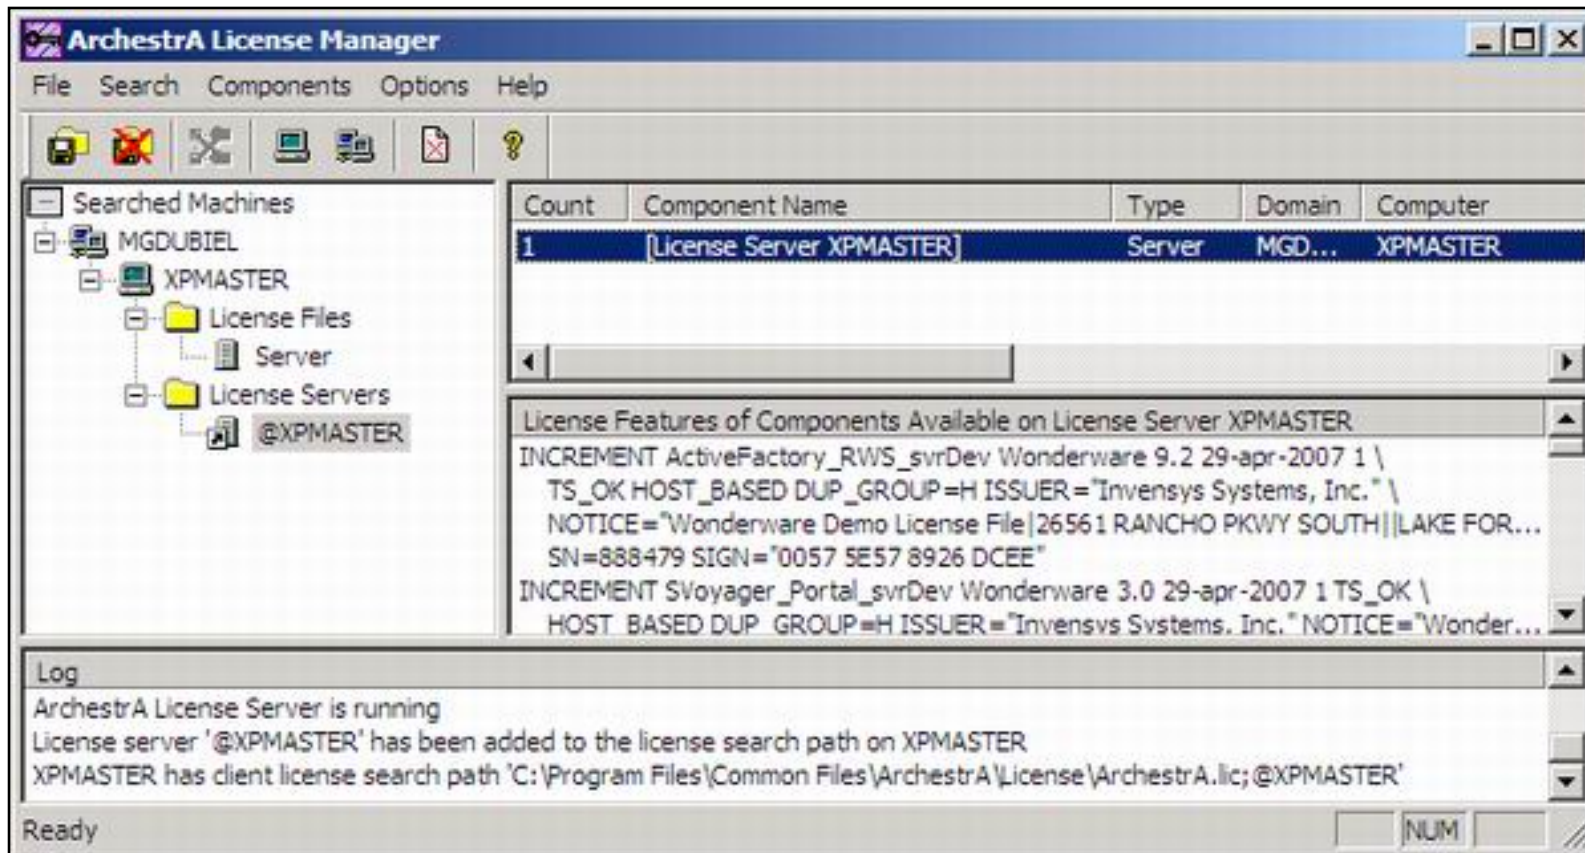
ArchestrA License Manager

File Search Components Options Help

Searched Machines
MGDUBIEL
XPMASTER
License Files
Server
License Servers
@XPMASTER

| Count | Component Name | Type | Domain | Computer |
|---|---|---|---|---|
| 1 | [License Server XPMASTER] | Server | MGD... | XPMASTER |

License Features of Components Available on License Server XPMASTER
INCREMENT ActiveFactory_RWS_svrDev Wonderware 9.2 29-apr-2007 1 \
TS_OK HOST_BASED DUP_GROUP=H ISSUER="Invensys Systems, Inc." \
NOTICE="Wonderware Demo License File|26561 RANCHO PKWY SOUTH||LAKE FOR...
SN=888479 SIGN="0057 5E57 8926 DCEE"
INCREMENT SVoyager_Portal_svrDev Wonderware 3.0 29-apr-2007 1 TS_OK \
HOST_BASED DUP_GROUP=H ISSUER="Invensys Systems, Inc." NOTICE="Wonder...

Log
ArchestrA License Server is running
License server '@XPMASTER' has been added to the license search path on XPMASTER
XPMASTER has client license search path 'C:\Program Files\Common Files\ArchestrA\License\ArchestrA.lic;@XPMASTER'

Ready NUM